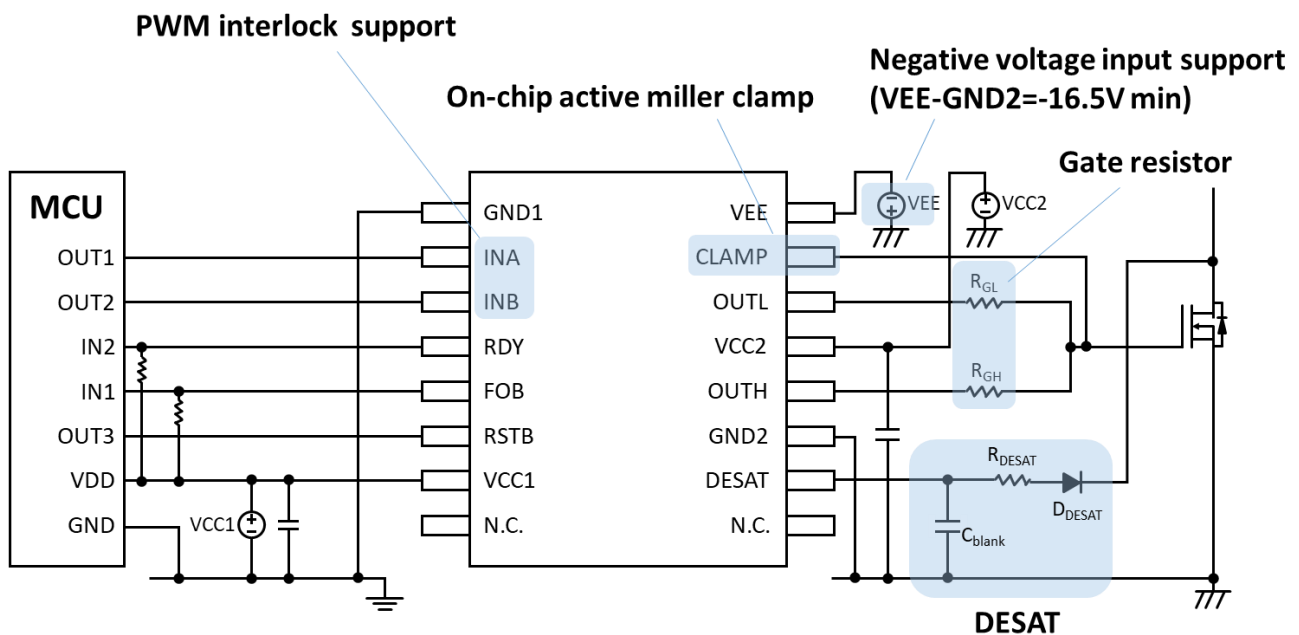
PWM interlock support

On-chip active miller clamp

Negative voltage input support (VEE-GND2=-16.5V min)

Gate resistor

MCU
OUT1
OUT2
IN2
IN1
OUT3
VDD
GND

VCC1

GND1
INA
INB
RDY
FOB
RSTB
VCC1
N.C.

VEE
CLAMP
OUTL
VCC2
OUTH
GND2
DESAT
N.C.

VEE
VCC2

$R_{GL}$
$R_{GH}$

$R_{DESAT}$
$D_{DESAT}$
$C_{blank}$

DESAT